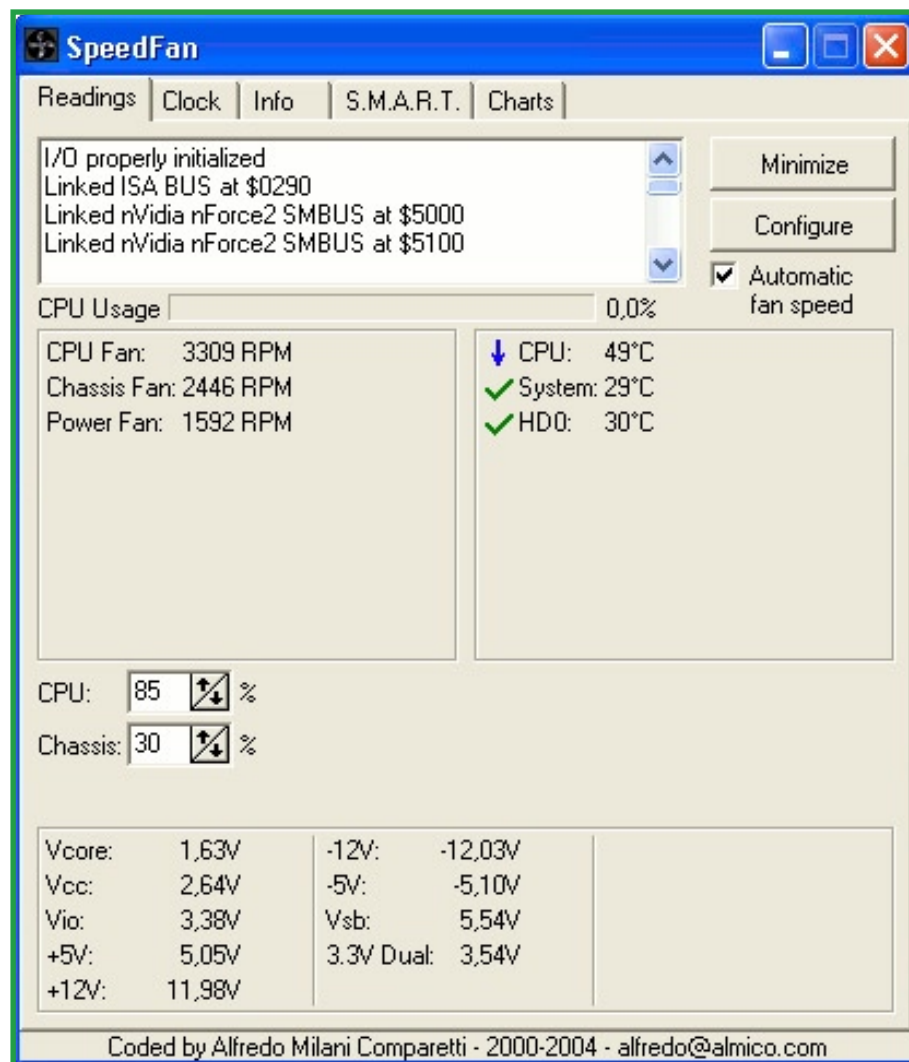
SpeedFan

Readings | Clock | Info | S.M.A.R.T. | Charts

I/O properly initialized
Linked ISA BUS at $0290
Linked nVidia nForce2 SMBUS at $5000
Linked nVidia nForce2 SMBUS at $5100

Minimize

Configure

Automatic fan speed

CPU Usage 0,0%

CPU Fan: 3309 RPM
Chassis Fan: 2446 RPM
Power Fan: 1592 RPM

CPU: 49°C
System: 29°C
HD0: 30°C

CPU: 85 %
Chassis: 30 %

| | | | |
|---|---|---|---|
| Vcore: | 1,63V | -12V: | -12,03V |
| Vcc: | 2,64V | -5V: | -5,10V |
| Vio: | 3,38V | Vsb: | 5,54V |
| +5V: | 5,05V | 3.3V Dual: | 3,54V |
| +12V: | 11,98V | | |

Coded by Alfredo Milani Comparetti - 2000-2004 - alfredo@almico.com